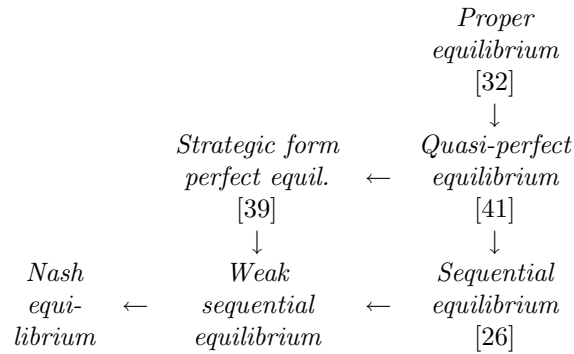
Proper equilibrium [32]
$\downarrow$
Strategic form perfect equil. [39] $\leftarrow$ Quasi-perfect equilibrium [41]
$\downarrow$ $\downarrow$
Nash equilibrium $\leftarrow$ Weak sequential equilibrium $\leftarrow$ Sequential equilibrium [26]